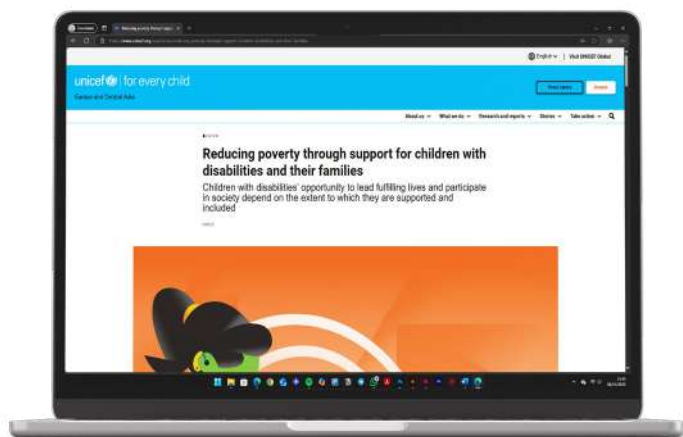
Reducing poverty through support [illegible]

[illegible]

English | Visit UNICEF Global

unicef | for every child

Eastern and Central Asia

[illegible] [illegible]

About us What we do Research and reports Stories Take action

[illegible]

Reducing poverty through support for children with disabilities and their families

Children with disabilities' opportunity to lead fulfilling lives and participate in society depend on the extent to which they are supported and included

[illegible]